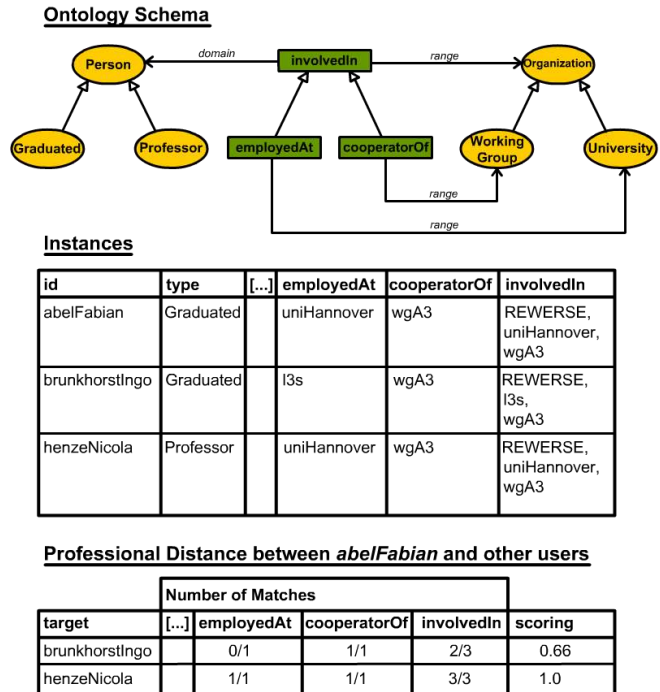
Ontology Schema

Person

domain

involvedIn

range

Organization

Graduated

Professor

employedAt

cooperatorOf

Working Group

University

range

range

Instances

| id | type | [...] | employedAt | cooperatorOf | involvedIn |
|---|---|---|---|---|---|
| abelFabian | Graduated | | uniHannover | wgA3 | REWERSE, uniHannover, wgA3 |
| brunkhorstIngo | Graduated | | l3s | wgA3 | REWERSE, l3s, wgA3 |
| henzeNicola | Professor | | uniHannover | wgA3 | REWERSE, uniHannover, wgA3 |

Professional Distance between *abelFabian* and other users

| | Number of Matches | | | | |
|---|---|---|---|---|---|
| target | [...] | employedAt | cooperatorOf | involvedIn | scoring |
| brunkhorstIngo | | 0/1 | 1/1 | 2/3 | 0.66 |
| henzeNicola | | 1/1 | 1/1 | 3/3 | 1.0 |